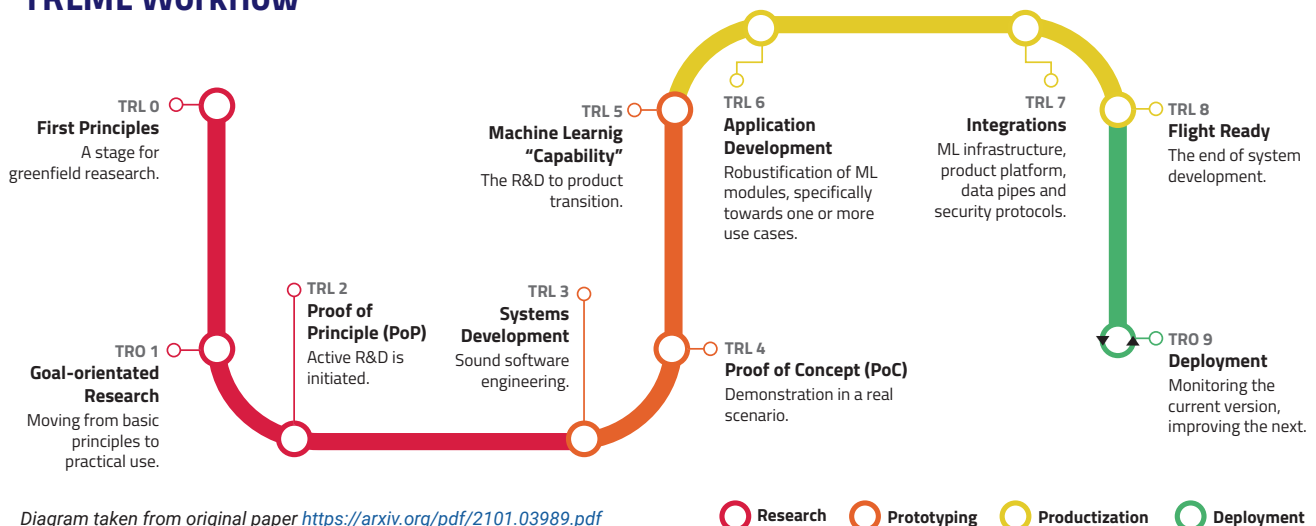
TREME Workflow

TRL 0
First Principles
A stage for greenfield reasearch.

TRO 1
Goal-orientated Research
Moving from basic principles to practical use.

TRL 2
Proof of Principle (PoP)
Active R&D is initiated.

TRL 3
Systems Development
Sound software engineering.

TRL 4
Proof of Concept (PoC)
Demonstration in a real scenario.

TRL 5
Machine Learnig "Capability"
The R&D to product transition.

TRL 6
Application Development
Robustification of ML modules, specifically towards one or more use cases.

TRL 7
Integrations
ML infrastructure, product platform, data pipes and security protocols.

TRL 8
Flight Ready
The end of system development.

TRO 9
Deployment
Monitoring the current version, improving the next.

Diagram taken from original paper https://arxiv.org/pdf/2101.03989.pdf

Research Prototyping Productization Deployment